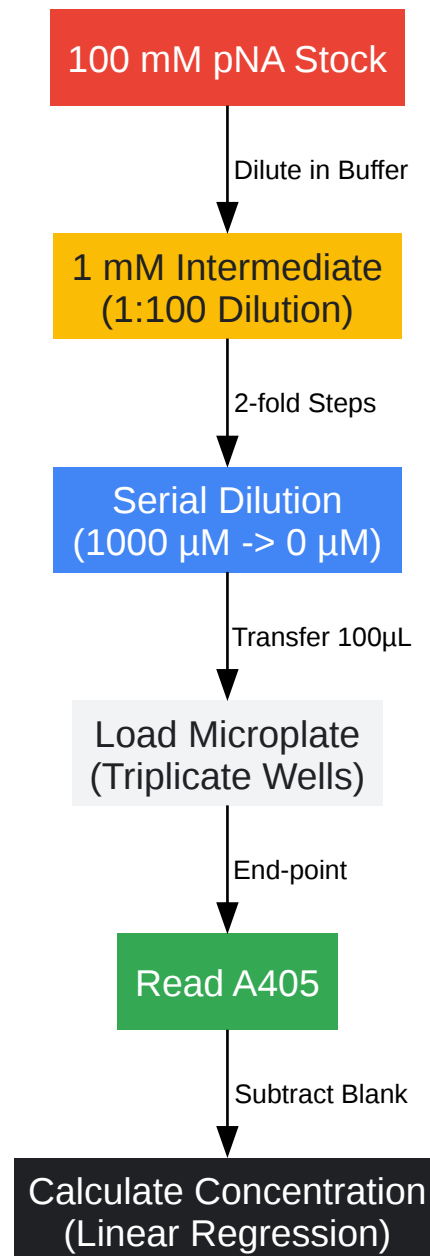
100 mM pNA Stock

Dilute in Buffer

1 mM Intermediate
(1:100 Dilution)

2-fold Steps

Serial Dilution
(1000 µM -> 0 µM)

Transfer 100µL

Load Microplate
(Triplicate Wells)

End-point

Read A405

Subtract Blank

Calculate Concentration
(Linear Regression)